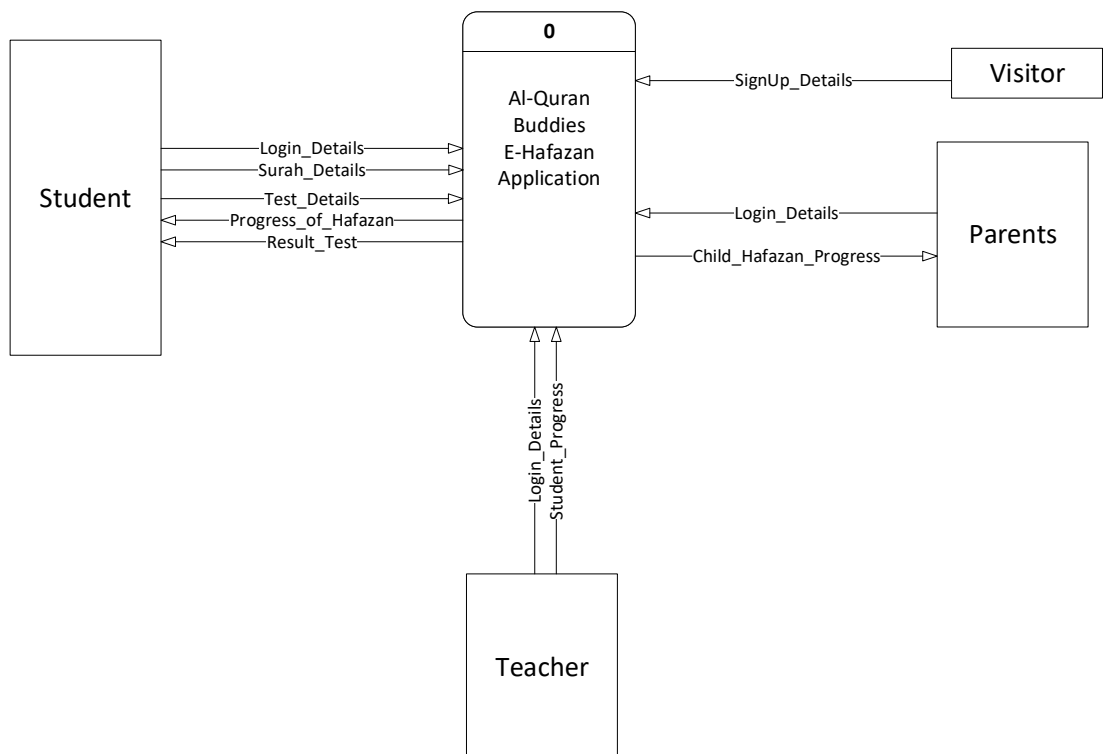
0

Al-Quran Buddies E-Hafazan Application

SignUp_Details

Visitor

Student

Login_Details

Surah_Details

Test_Details

Progress_of_Hafazan

Result_Test

Login_Details

Child_Hafazan_Progress

Parents

Login_Details

Student_Progress

Teacher